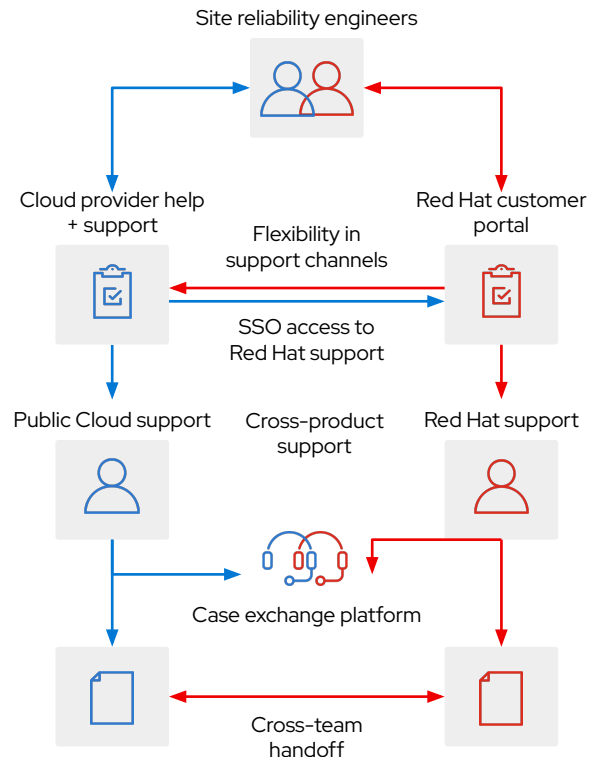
Site reliability engineers

Cloud provider help + support

Red Hat customer portal

Flexibility in support channels

SSO access to Red Hat support

Public Cloud support

Cross-product support

Red Hat support

Case exchange platform

Cross-team handoff